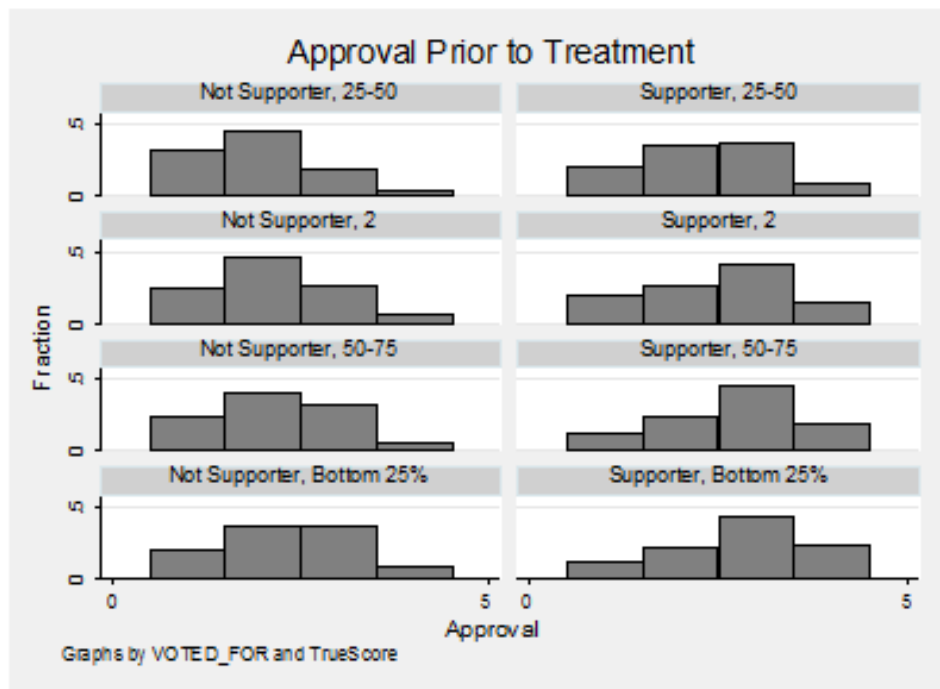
Approval Prior to Treatment

Not Supporter, 25-50

Supporter, 25-50

Not Supporter, 2

Supporter, 2

Not Supporter, 50-75

Supporter, 50-75

Not Supporter, Bottom 25%

Supporter, Bottom 25%

Fraction

.5
0
.5
0
.5
0
.5
0

0 5 0 5

Approval

Graphs by VOTED_FOR and TrueScore